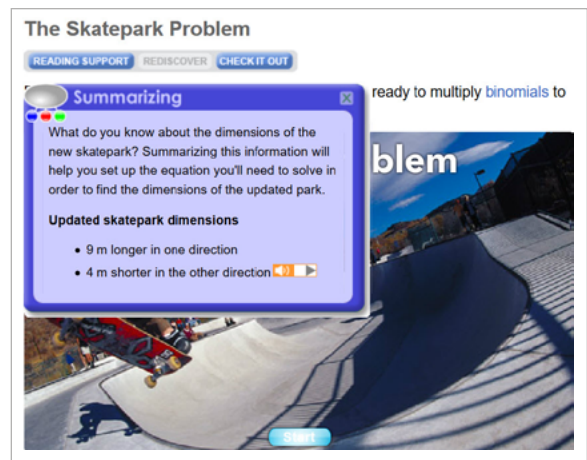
The Skatepark Problem

READING SUPPORT REDISCOVER CHECK IT OUT

ready to multiply binomials to

Summarizing

What do you know about the dimensions of the new skatepark? Summarizing this information will help you set up the equation you'll need to solve in order to find the dimensions of the updated park.

Updated skatepark dimensions

• 9 m longer in one direction
• 4 m shorter in the other direction

blem

Start